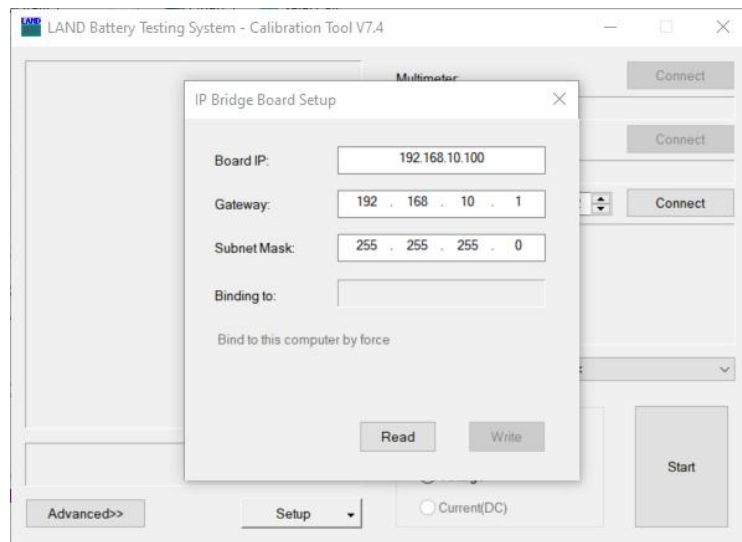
LAND Battery Testing System - Calibration Tool V7.4

Multimeter

Connect

Connect

Connect

IP Bridge Board Setup

Board IP: 192.168.10.100

Gateway: 192 . 168 . 10 . 1

Subnet Mask: 255 . 255 . 255 . 0

Binding to:

Bind to this computer by force

Read

Write

Start

Current(DC)

Advanced>>

Setup